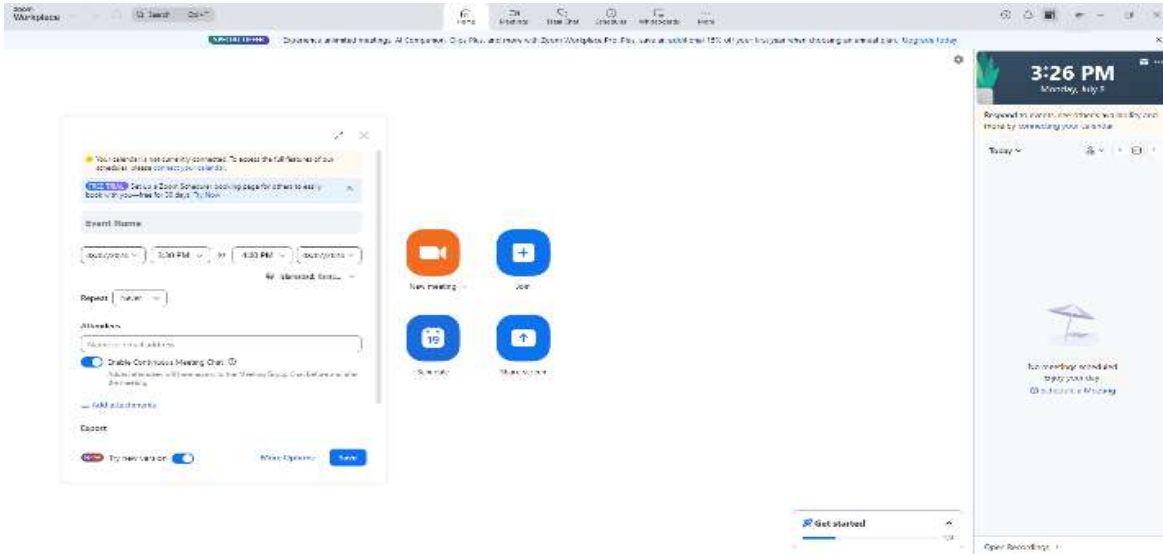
zoom Workplace

Q Search Ctrl+F

Home Meetings Team Chat Scheduler Whiteboards More

SPECIAL OFFER Experience animated meetings, AI Companion, Clips Plus, and more with Zoom Workplace Pro Plus. Save an additional 15% off your first year when choosing an annual plan. Upgrade today

3:26 PM
Monday, July 8

Respond to invites, see attendees availability and more by connecting your calendar

Today

No meetings scheduled
Enjoy your day
Schedule a Meeting

Your calendar is not currently connected. To access the full features of our scheduler, please connect your calendar.

FREE TRIAL Set up a Zoom Scheduler booking page for others to easily book with you—free for 30 days. Try Now

Event Name

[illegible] 3:30 PM to 4:30 PM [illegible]

Standard Time

Repeat Never

Attendees

Name or email address

Enable Continuous Meeting Chat

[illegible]

Add attachments

Export

NEW Try new version

More Options Save

New meeting

Join

Schedule

Share screen

Get started

Open Recordings